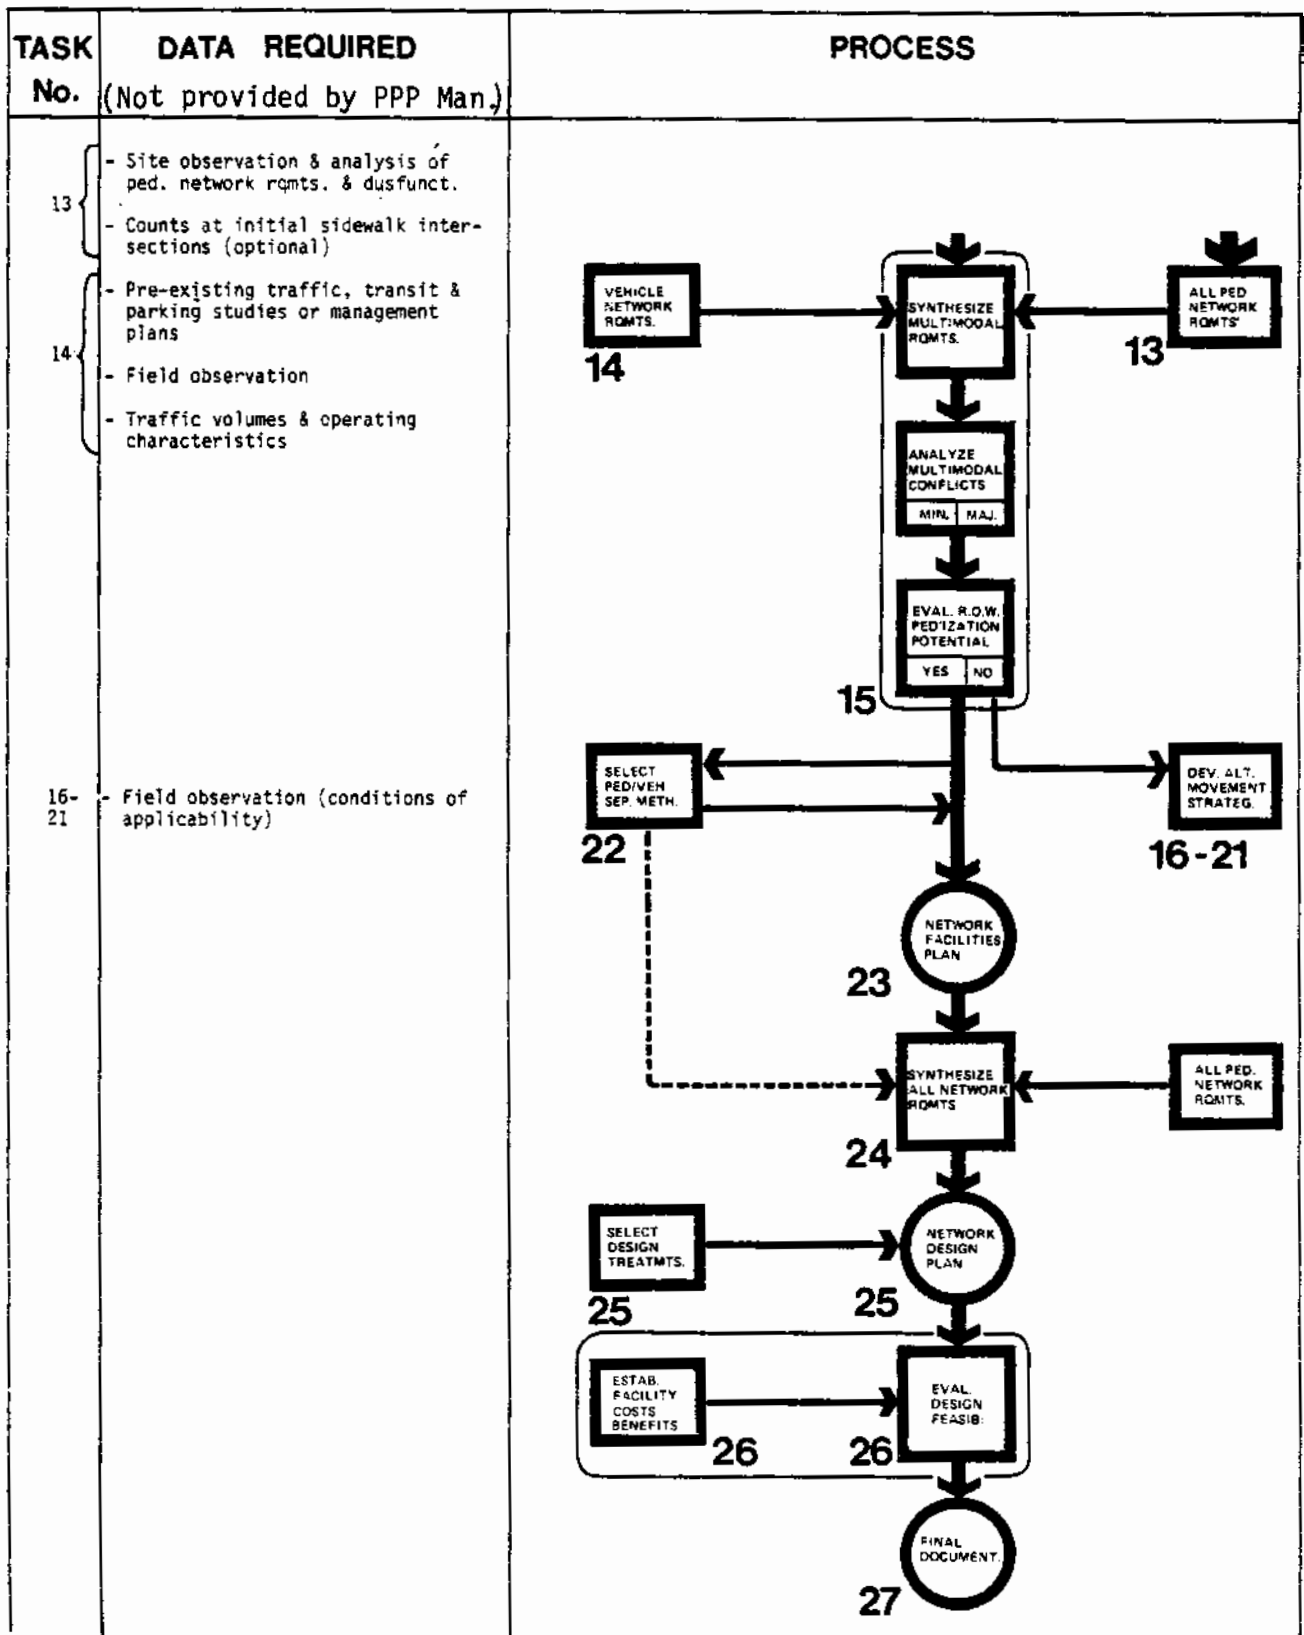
| TASK No. | DATA REQUIRED (Not provided by PPP Man.) | PROCESS |
|---|---|---|
| 13 | - Site observation & analysis of ped. network rqmts. & dusfunct. <br> - Counts at initial sidewalk intersections (optional) | |
| 14 | - Pre-existing traffic, transit & parking studies or management plans <br> - Field observation <br> - Traffic volumes & operating characteristics | |
| 16-21 | - Field observation (conditions of applicability) | |

VEHICLE NETWORK RQMTS.
14

SYNTHESIZE MULTIMODAL RQMTS.

ALL PED NETWORK RQMTS'
13

ANALYZE MULTIMODAL CONFLICTS
MIN. | MAJ.

EVAL. R.O.W. PED'IZATION POTENTIAL
YES | NO
15

SELECT PED/VEH SEP. METH.
22

DEV. ALT. MOVEMENT STRATEG.
16-21

NETWORK FACILITIES PLAN
23

SYNTHESIZE ALL NETWORK RQMTS
24

ALL PED. NETWORK RQMTS.

SELECT DESIGN TREATMTS.
25

NETWORK DESIGN PLAN
25

ESTAB. FACILITY COSTS BENEFITS
26

EVAL. DESIGN FEASIB.
26

FINAL DOCUMENT
27